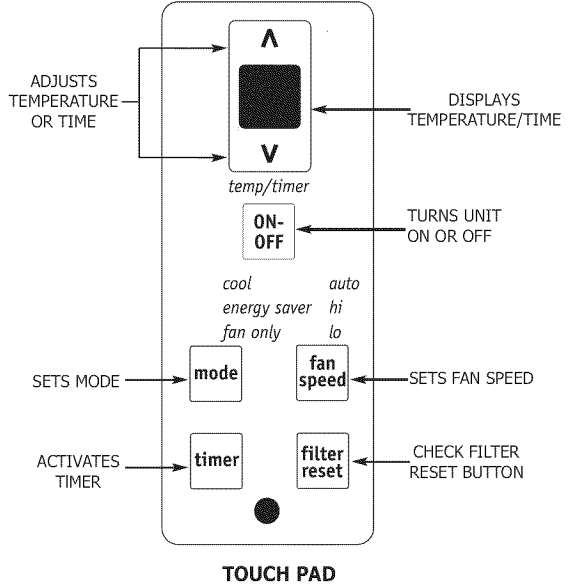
ADJUSTS TEMPERATURE OR TIME

∧

DISPLAYS TEMPERATURE/TIME

∨

temp/timer

ON-OFF

TURNS UNIT ON OR OFF

cool
energy saver
fan only

auto
hi
lo

SETS MODE

mode

fan speed

SETS FAN SPEED

ACTIVATES TIMER

timer

filter reset

CHECK FILTER RESET BUTTON

TOUCH PAD